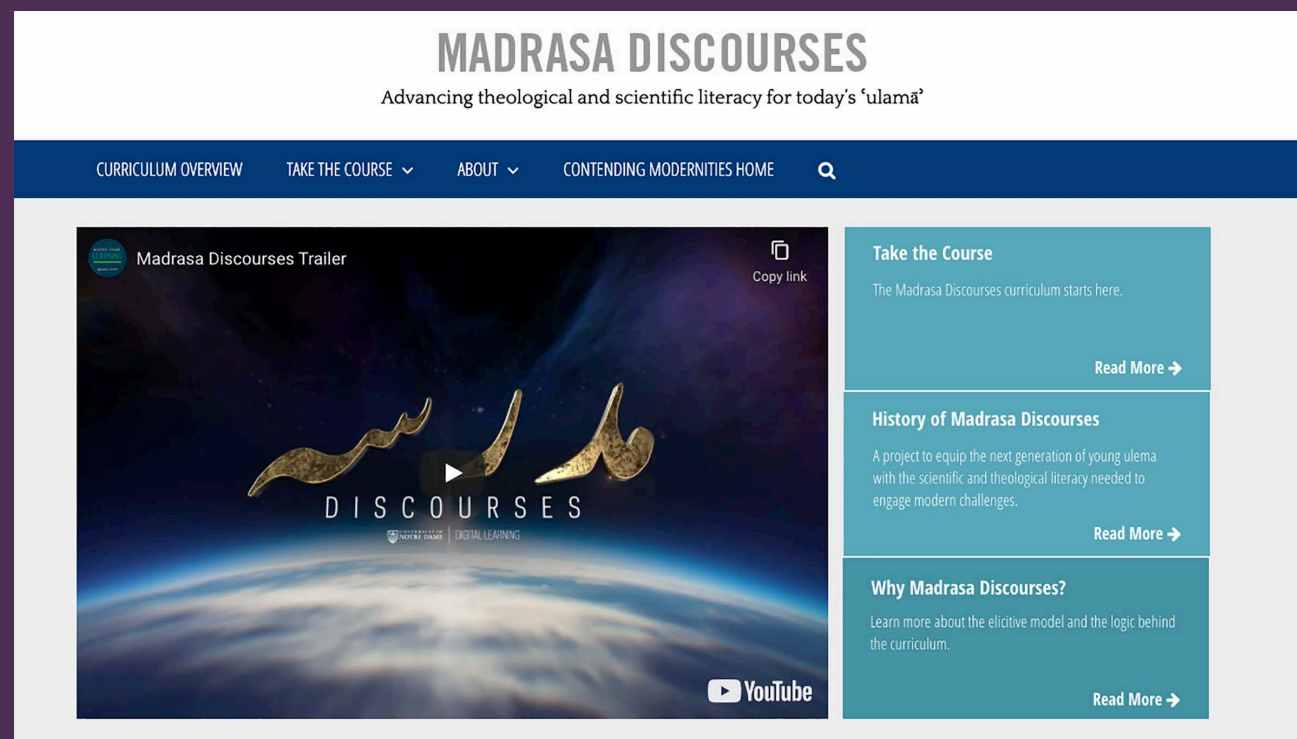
MADRASA DISCOURSES

Advancing theological and scientific literacy for today's 'ulamā'

CURRICULUM OVERVIEW TAKE THE COURSE ABOUT CONTENDING MODERNITIES HOME

Madrasa Discourses Trailer

Copy link

مدارس

DISCOURSES

UNIVERSITY OF NOTRE DAME | DIGITAL LEARNING

YouTube

Take the Course

The Madrasa Discourses curriculum starts here.

Read More

History of Madrasa Discourses

A project to equip the next generation of young ulema with the scientific and theological literacy needed to engage modern challenges.

Read More

Why Madrasa Discourses?

Learn more about the elicitive model and the logic behind the curriculum.

Read More